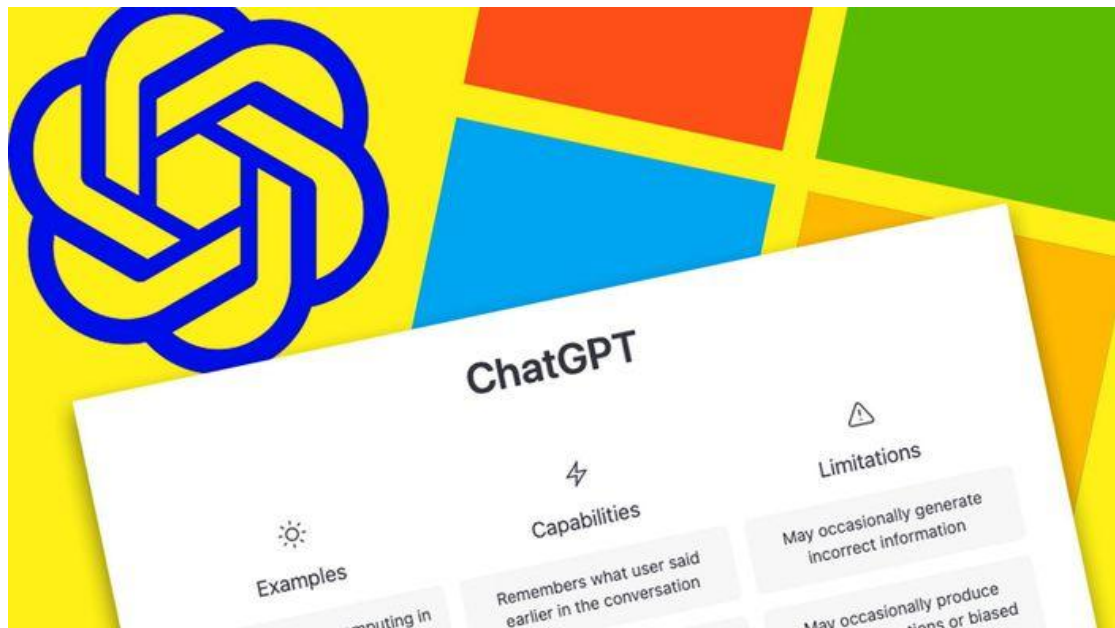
ChatGPT

Examples

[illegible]mputing in

Capabilities

Remembers what user said earlier in the conversation

Limitations

May occasionally generate incorrect information

May occasionally produce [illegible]tions or biased